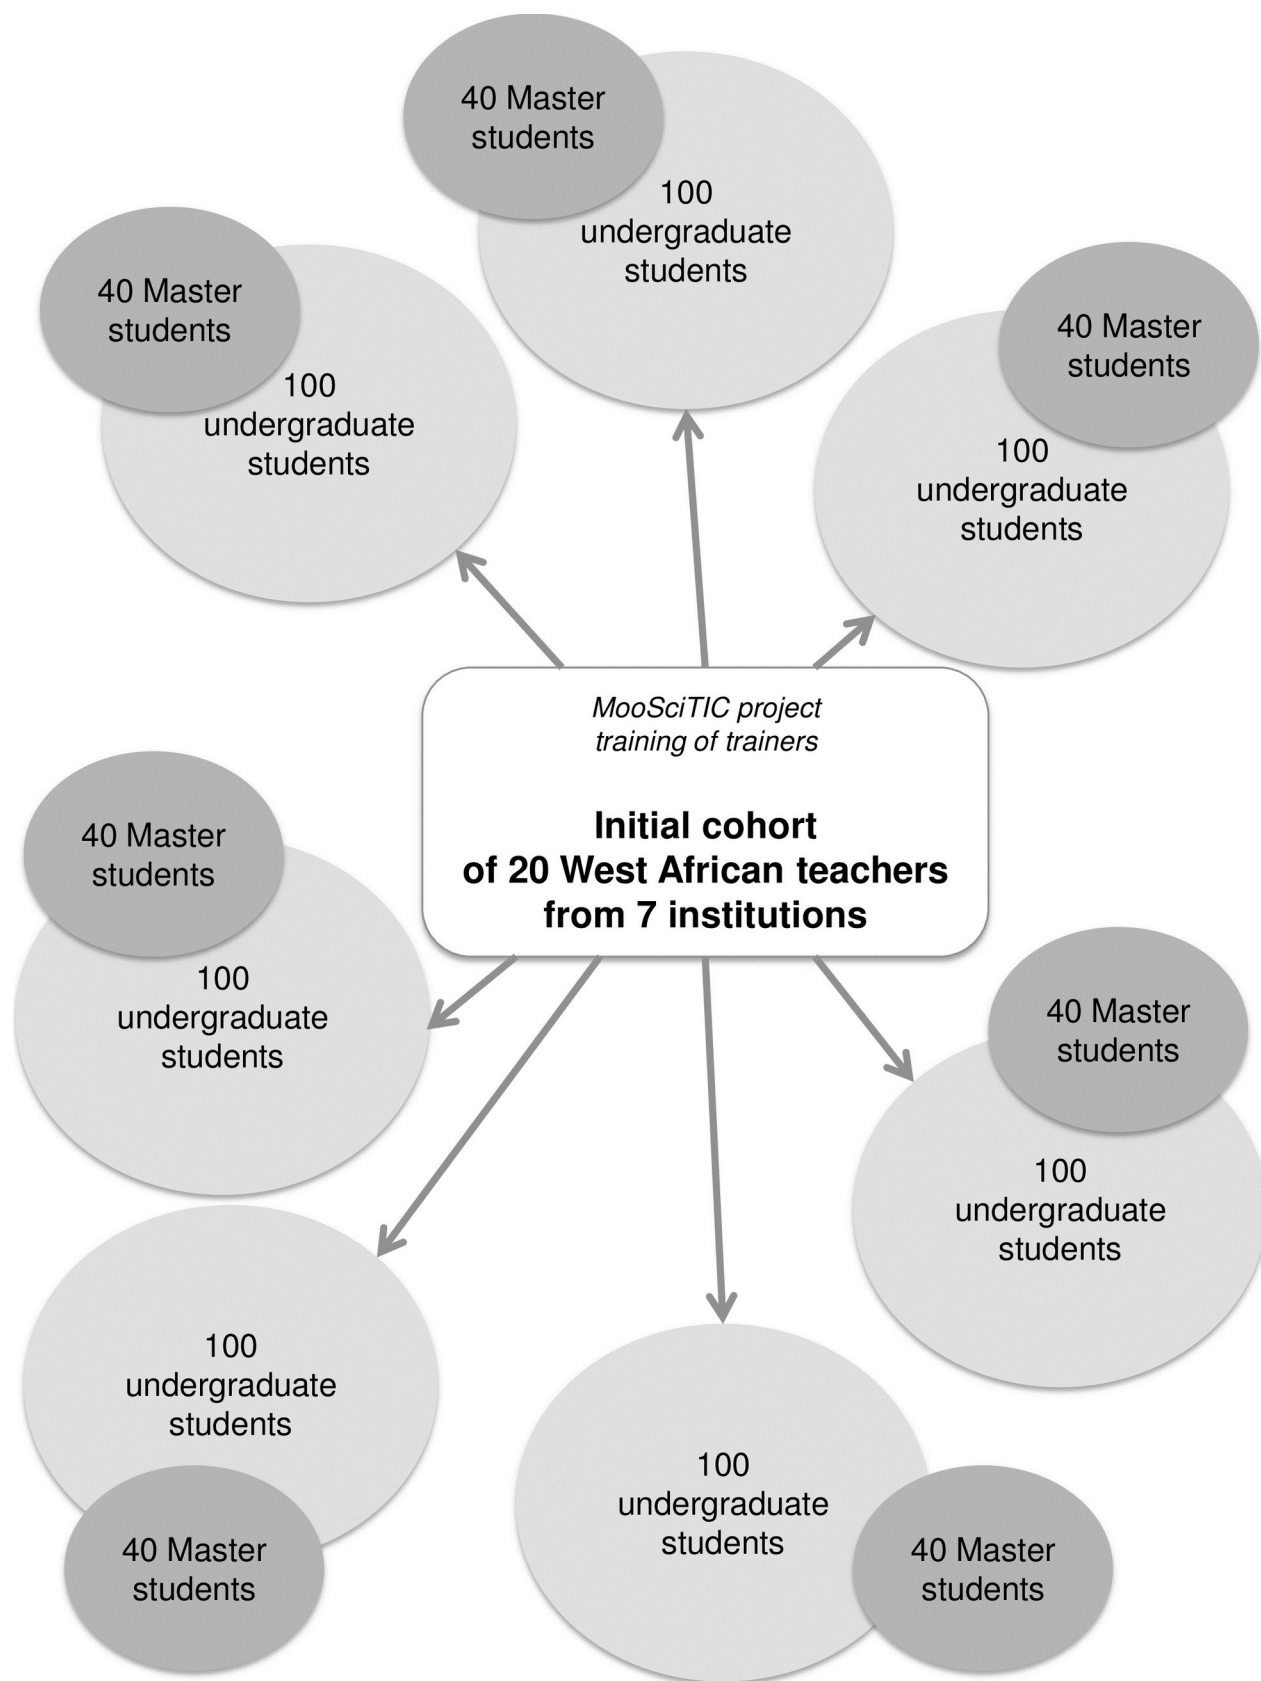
40 Master students

100 undergraduate students

40 Master students

100 undergraduate students

40 Master students

100 undergraduate students

*MooSciTIC project training of trainers*

**Initial cohort of 20 West African teachers from 7 institutions**

40 Master students

100 undergraduate students

40 Master students

100 undergraduate students

100 undergraduate students

40 Master students

100 undergraduate students

40 Master students